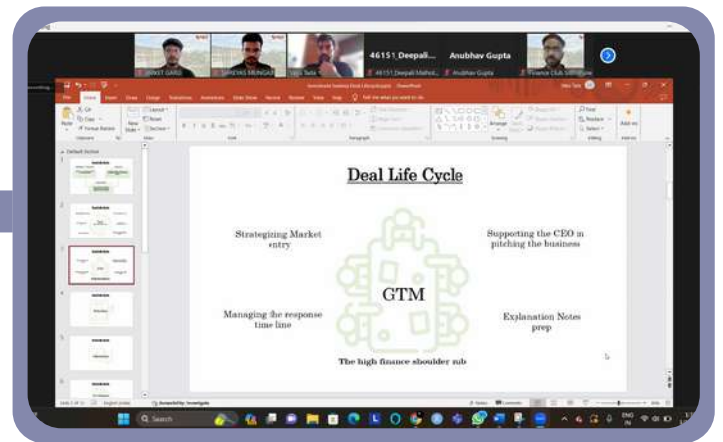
46151_Deepali...
Anubhav Gupta
ANIKET GARG
SHREYAS MUNGAR
46151_Deepali Malhot...
Anubhav Gupta
Finance Club SIBM Pune

Deal Life Cycle

Strategizing Market entry

Supporting the CEO in pitching the business

GTM

Managing the response time line

Explanation Notes prep

The high finance shoulder sub

Q Search